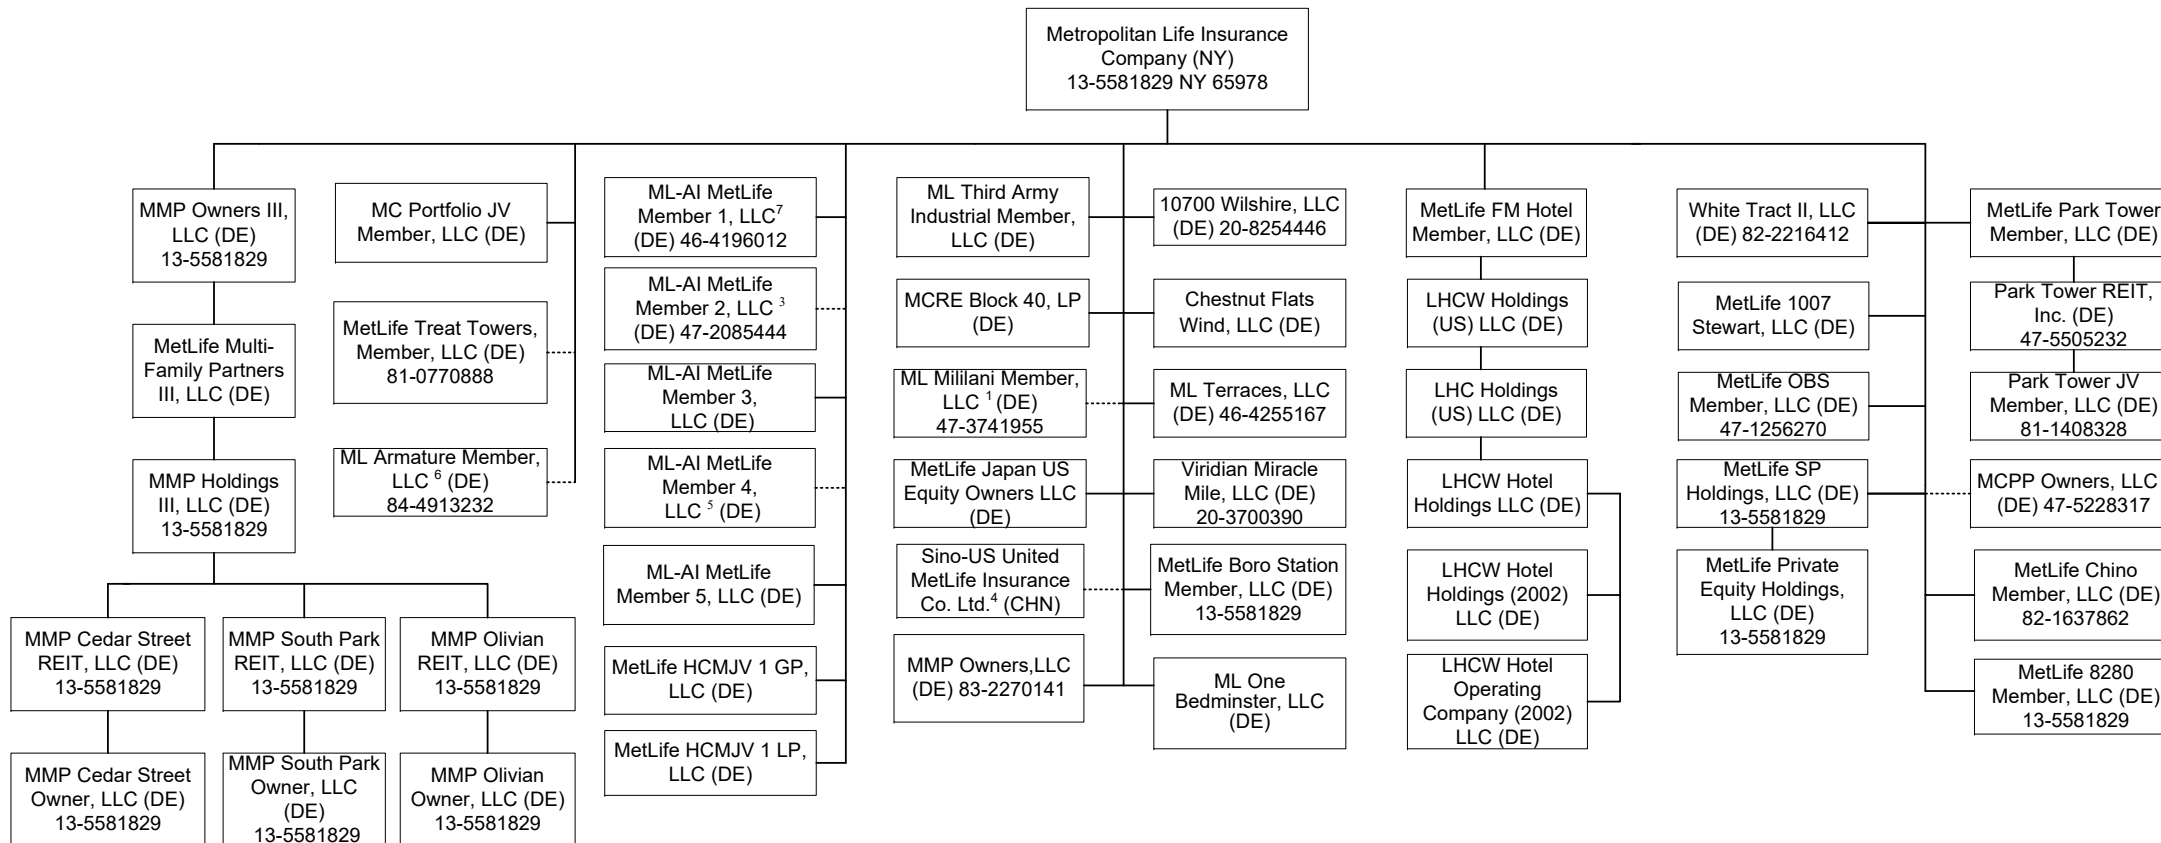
Metropolitan Life Insurance Company (NY)
13-5581829 NY 65978

MMP Owners III, LLC (DE)
13-5581829

MetLife Multi-Family Partners III, LLC (DE)

MMP Holdings III, LLC (DE)
13-5581829

MMP Cedar Street REIT, LLC (DE)
13-5581829

MMP South Park REIT, LLC (DE)
13-5581829

MMP Olivian REIT, LLC (DE)
13-5581829

MMP Cedar Street Owner, LLC (DE)
13-5581829

MMP South Park Owner, LLC (DE)
13-5581829

MMP Olivian Owner, LLC (DE)
13-5581829

MC Portfolio JV Member, LLC (DE)

MetLife Treat Towers, Member, LLC (DE)
81-0770888

ML Armature Member, LLC $^6$ (DE)
84-4913232

ML-AI MetLife Member 1, LLC$^7$ (DE) 46-4196012

ML-AI MetLife Member 2, LLC $^3$ (DE) 47-2085444

ML-AI MetLife Member 3, LLC (DE)

ML-AI MetLife Member 4, LLC $^5$ (DE)

ML-AI MetLife Member 5, LLC (DE)

MetLife HCMJV 1 GP, LLC (DE)

MetLife HCMJV 1 LP, LLC (DE)

ML Third Army Industrial Member, LLC (DE)

MCRE Block 40, LP (DE)

ML Mililani Member, LLC $^1$ (DE)
47-3741955

MetLife Japan US Equity Owners LLC (DE)

Sino-US United MetLife Insurance Co. Ltd.$^4$ (CHN)

MMP Owners,LLC (DE) 83-2270141

10700 Wilshire, LLC (DE) 20-8254446

Chestnut Flats Wind, LLC (DE)

ML Terraces, LLC (DE) 46-4255167

Viridian Miracle Mile, LLC (DE)
20-3700390

MetLife Boro Station Member, LLC (DE)
13-5581829

ML One Bedminster, LLC (DE)

MetLife FM Hotel Member, LLC (DE)

LHCW Holdings (US) LLC (DE)

LHC Holdings (US) LLC (DE)

LHCW Hotel Holdings LLC (DE)

LHCW Hotel Holdings (2002) LLC (DE)

LHCW Hotel Operating Company (2002) LLC (DE)

White Tract II, LLC (DE) 82-2216412

MetLife 1007 Stewart, LLC (DE)

MetLife OBS Member, LLC (DE)
47-1256270

MetLife SP Holdings, LLC (DE)
13-5581829

MetLife Private Equity Holdings, LLC (DE)
13-5581829

MetLife Park Tower Member, LLC (DE)

Park Tower REIT, Inc. (DE)
47-5505232

Park Tower JV Member, LLC (DE)
81-1408328

MCPP Owners, LLC (DE) 47-5228317

MetLife Chino Member, LLC (DE)
82-1637862

MetLife 8280 Member, LLC (DE)
13-5581829